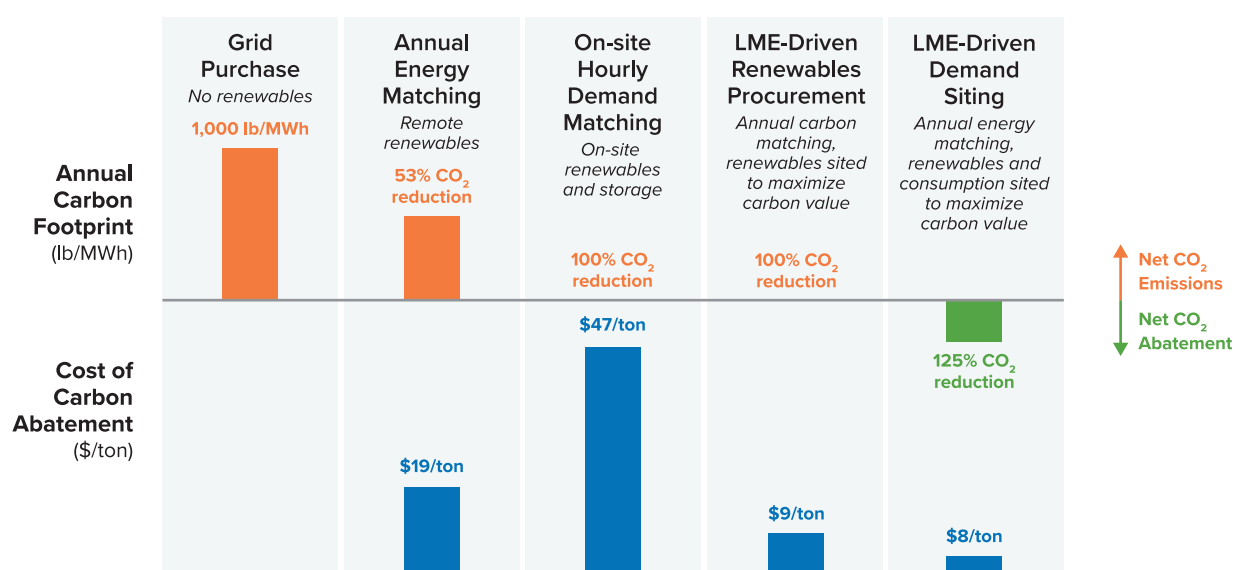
Grid Purchase
No renewables
1,000 lb/MWh

Annual Energy Matching
Remote renewables
53% $CO_2$ reduction

On-site Hourly Demand Matching
On-site renewables and storage
100% $CO_2$ reduction

LME-Driven Renewables Procurement
Annual carbon matching, renewables sited to maximize carbon value
100% $CO_2$ reduction

LME-Driven Demand Siting
Annual energy matching, renewables and consumption sited to maximize carbon value
125% $CO_2$ reduction

Annual Carbon Footprint (lb/MWh)

Cost of Carbon Abatement ($/ton)

Net $CO_2$ Emissions
Net $CO_2$ Abatement

$19/ton
$47/ton
$9/ton
$8/ton